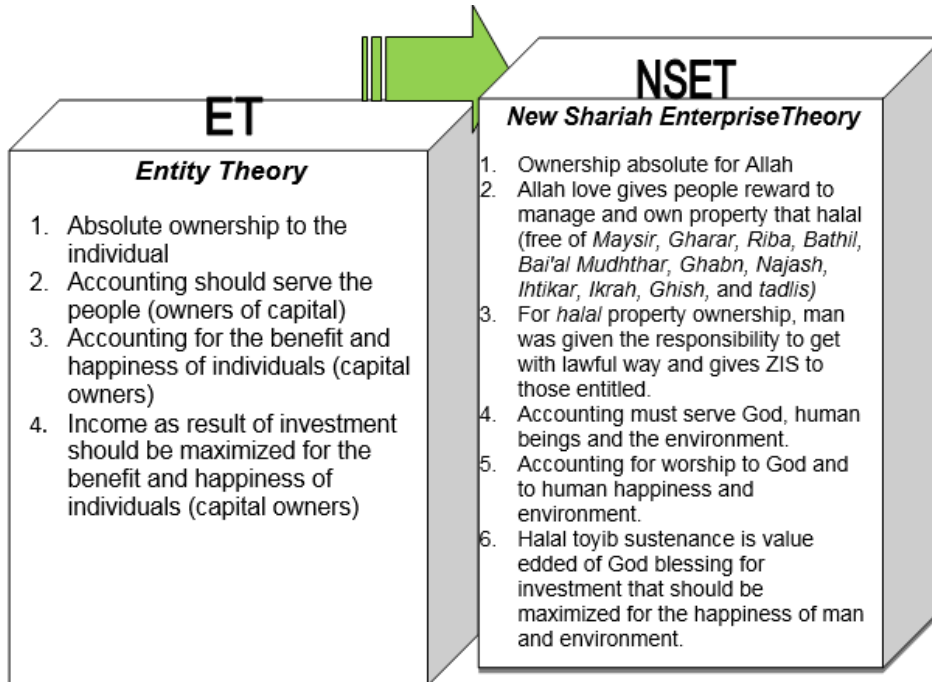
ET

Entity Theory

1. Absolute ownership to the individual
2. Accounting should serve the people (owners of capital)
3. Accounting for the benefit and happiness of individuals (capital owners)
4. Income as result of investment should be maximized for the benefit and happiness of individuals (capital owners)

NSET

New Shariah EnterpriseTheory

1. Ownership absolute for Allah
2. Allah love gives people reward to manage and own property that halal (free of Maysir, Gharar, Riba, Bathil, Bai'al Mudhthar, Ghabn, Najash, Ihtikar, Ikrah, Ghish, and tadlis)
3. For halal property ownership, man was given the responsibility to get with lawful way and gives ZIS to those entitled.
4. Accounting must serve God, human beings and the environment.
5. Accounting for worship to God and to human happiness and environment.
6. Halal toyib sustenance is value edded of God blessing for investment that should be maximized for the happiness of man and environment.